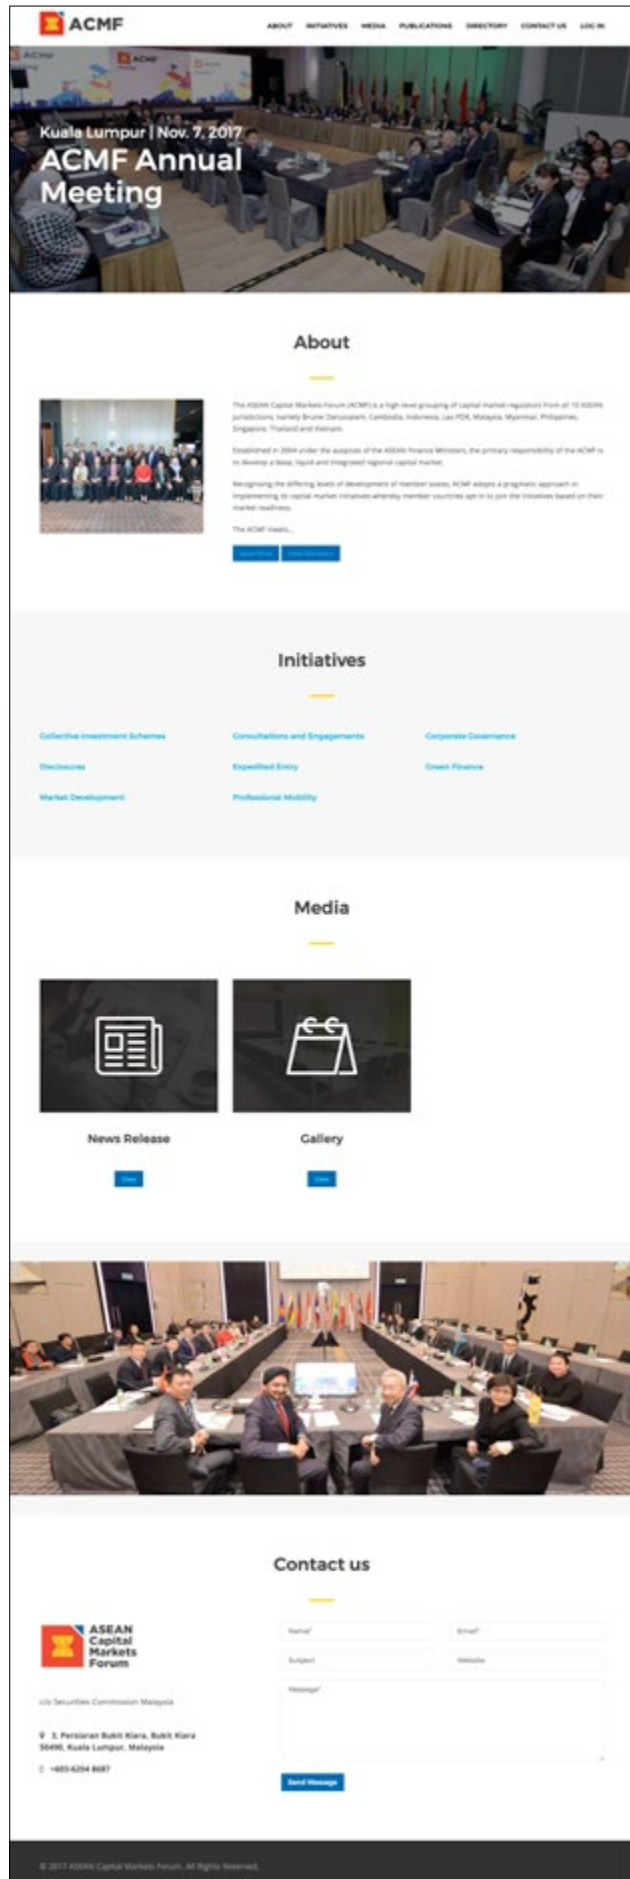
ACMF

ABOUT INITIATIVES MEDIA PUBLICATIONS DIRECTORY CONTACT US LOG IN

Kuala Lumpur | Nov. 7, 2017
ACMF Annual Meeting

About

The ASEAN Capital Markets Forum (ACMF) is a high level grouping of capital market regulators from all 10 ASEAN jurisdictions, namely Brunei Darussalam, Cambodia, Indonesia, Lao PDR, Malaysia, Myanmar, Philippines, Singapore, Thailand and Vietnam.

Established in 2004 under the auspices of the ASEAN Finance Ministers, the primary responsibility of the ACMF is to develop a deep, liquid and integrated regional capital market.

Recognising the differing levels of development of member states, ACMF adopts a pragmatic approach in implementing its capital market initiatives whereby member countries opt in to join the initiatives based on their market readiness.

The ACMF meets...

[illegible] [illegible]

Initiatives

Collective Investment Schemes
Consultations and Engagements
Corporate Governance
Disclosures
Expedited Entry
Green Finance
Market Development
Professional Mobility

Media

News Release
View

Gallery
View

Contact us

ASEAN Capital Markets Forum

c/o Securities Commission Malaysia

3, Persiaran Bukit Kiara, Bukit Kiara 50490, Kuala Lumpur, Malaysia

+603-6204 8687

Name*
Email*
Subject
Website
Message*

Send Message

© 2017 ASEAN Capital Markets Forum. All Rights Reserved.